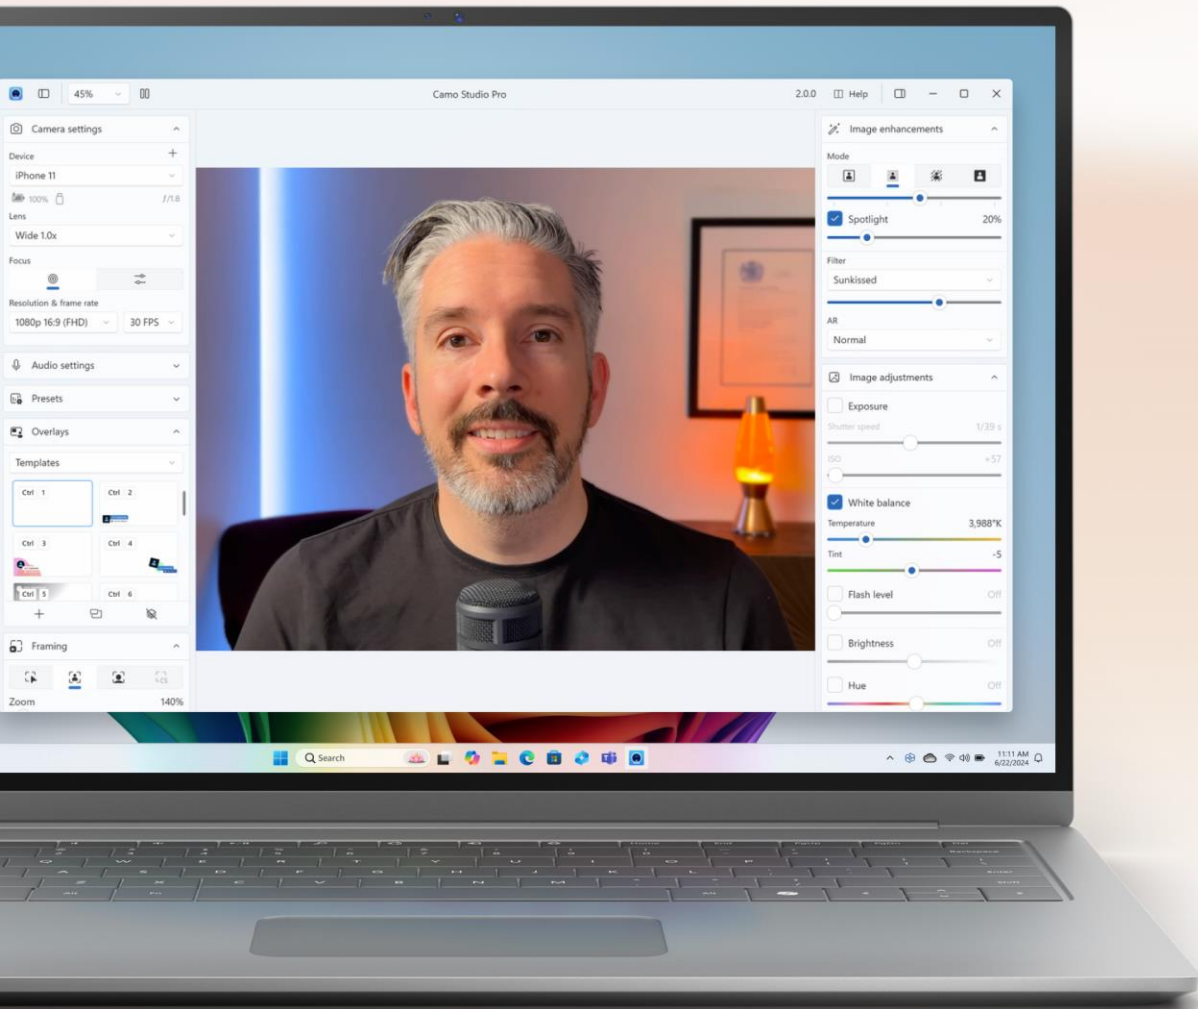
45%

Camo Studio Pro

2.0.0 Help

Camera settings

Device

iPhone 11

100% f/1.8

Lens

Wide 1.0x

Focus

Resolution & frame rate

1080p 16:9 (FHD)

30 FPS

Audio settings

Presets

Overlays

Templates

Ctrl 1

Ctrl 2

Ctrl 3

Ctrl 4

Ctrl 5

Ctrl 6

Framing

Zoom

140%

Image enhancements

Mode

Spotlight

20%

Filter

Sunkissed

AR

Normal

Image adjustments

Exposure

Shutter speed

1/39 s

ISO

+57

White balance

Temperature

3,988°K

Tint

-5

Flash level

Off

Brightness

Off

Hue

Off

Search

11:11 AM
6/22/2024